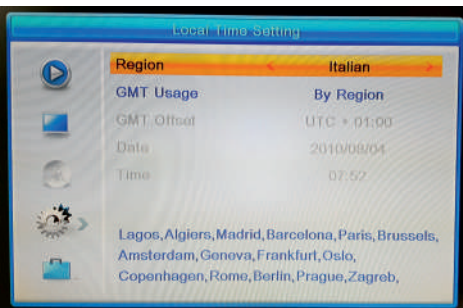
Local Time Setting

Region < Italian >

GMT Usage By Region

GMT Offset UTC + 01:00

Date 2010/08/04

Time 07:52

Lagos,Algiers,Madrid,Barcelona,Paris,Brussels, Amsterdam,Geneva,Frankfurt,Oslo, Copenhagen,Rome,Berlin,Prague,Zagreb,